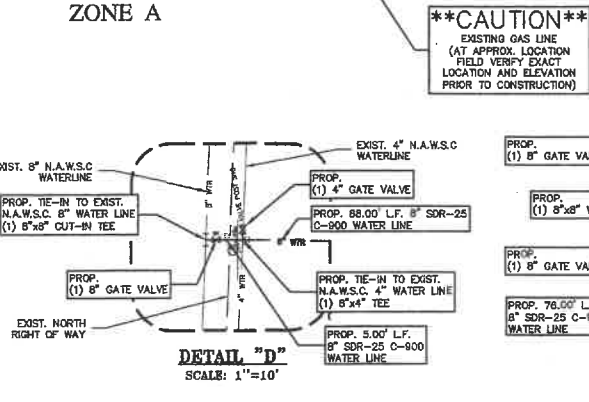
ZONE A

**CAUTION**
EXISTING GAS LINE
(AT APPROX. LOCATION
FIELD VERIFY EXACT
LOCATION AND ELEVATION
PRIOR TO CONSTRUCTION)

EXIST. 8" N.A.W.S.C
WATERLINE

EXIST. 4" N.A.W.S.C
WATERLINE

PROP.
(1) 4" GATE VALVE

PROP. TIE-IN TO EXIST.
N.A.W.S.C. 8" WATER LINE
(1) 8"x8" CUT-IN TEE

PROP. 68.00' L.F. 8" SDR-25
C-900 WATER LINE

8" WTR

4" WTR

WTR

PROP.
(1) 8" GATE VALVE

PROP. TIE-IN TO EXIST.
N.A.W.S.C. 4" WATER LINE
(1) 8"x4" TEE

EXIST. NORTH
RIGHT OF WAY

PROP. 5.00' L.F.
8" SDR-25 C-900
WATER LINE

DETAIL "D"
SCALE: 1"=10'

PROP.
(1) 8" GATE VA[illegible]

PROP.
(1) 8"x8" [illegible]

PROP.
(1) 8" GATE VA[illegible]

PROP. 76.00' L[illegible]
8" SDR-25 C-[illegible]
WATER LINE